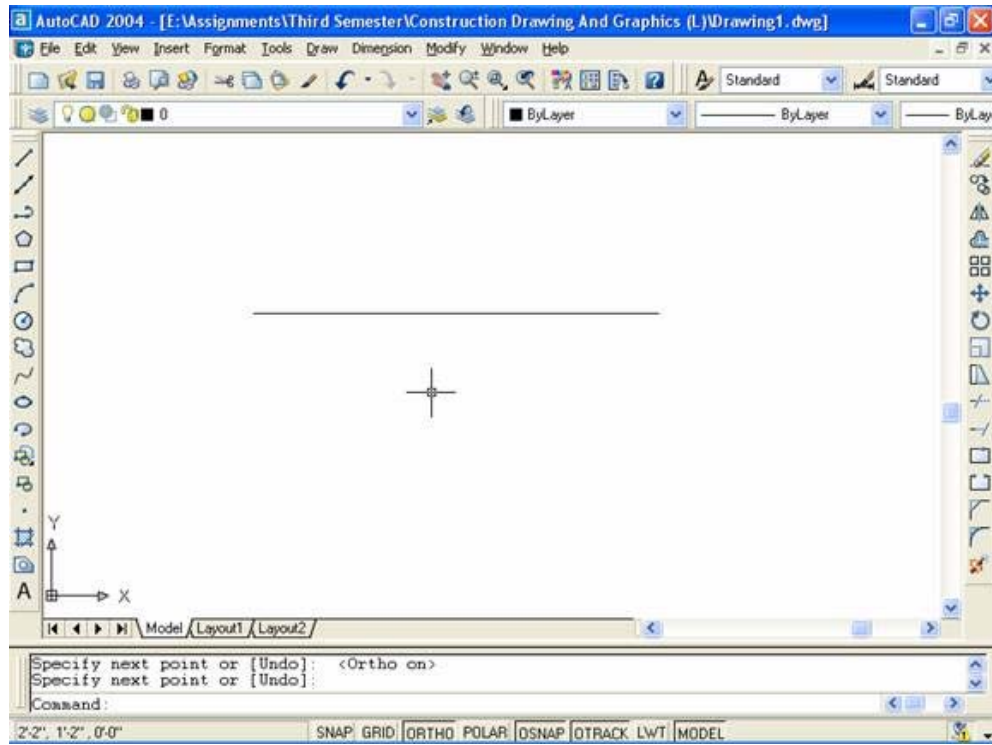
AutoCAD 2004 - [E:\Assignments\Third Semester\Construction Drawing And Graphics (L)\Drawing1.dwg]

File Edit View Insert Format Tools Draw Dimension Modify Window Help

Standard Standard

0 ByLayer ByLayer ByLay

Y

X

Model Layout1 Layout2

Specify next point or [Undo]: <Ortho on>
Specify next point or [Undo]:

Command:

2'-2", 1'-2", 0'-0" SNAP GRID ORTHO POLAR OSNAP OTRACK LWT MODEL